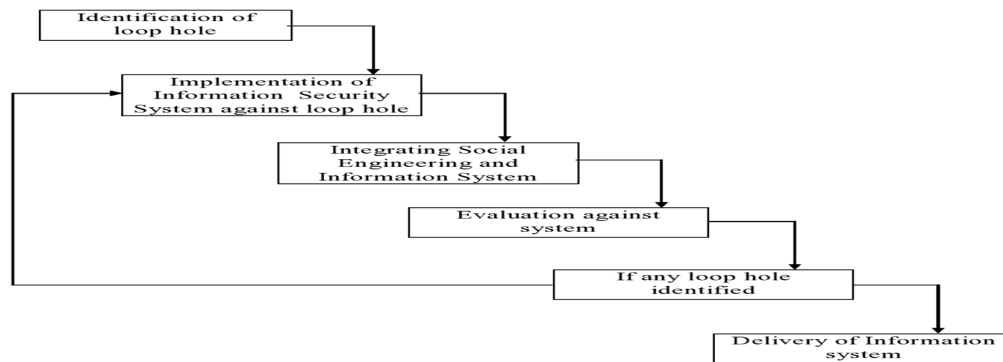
Identification of loop hole

Implementation of Information Security System against loop hole

Integrating Social Engineering and Information System

Evaluation against system

If any loop hole identified

Delivery of Information system